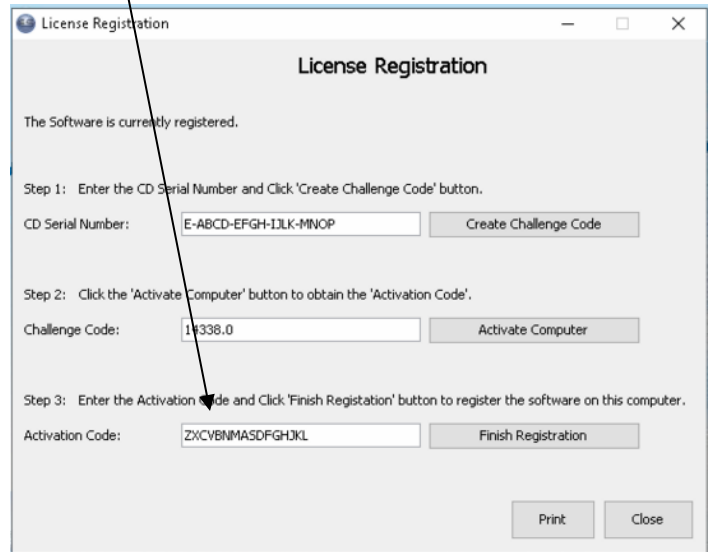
License Registration

License Registration

The Software is currently registered.

Step 1: Enter the CD Serial Number and Click 'Create Challenge Code' button.

CD Serial Number: E-ABCD-EFGH-IJLK-MNOP

Create Challenge Code

Step 2: Click the 'Activate Computer' button to obtain the 'Activation Code'.

Challenge Code: 1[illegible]338.0

Activate Computer

Step 3: Enter the Activation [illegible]de and Click 'Finish Registation' button to register the software on this computer.

Activation Code: ZXCVBNMASDFGHJKL

Finish Registration

Print

Close